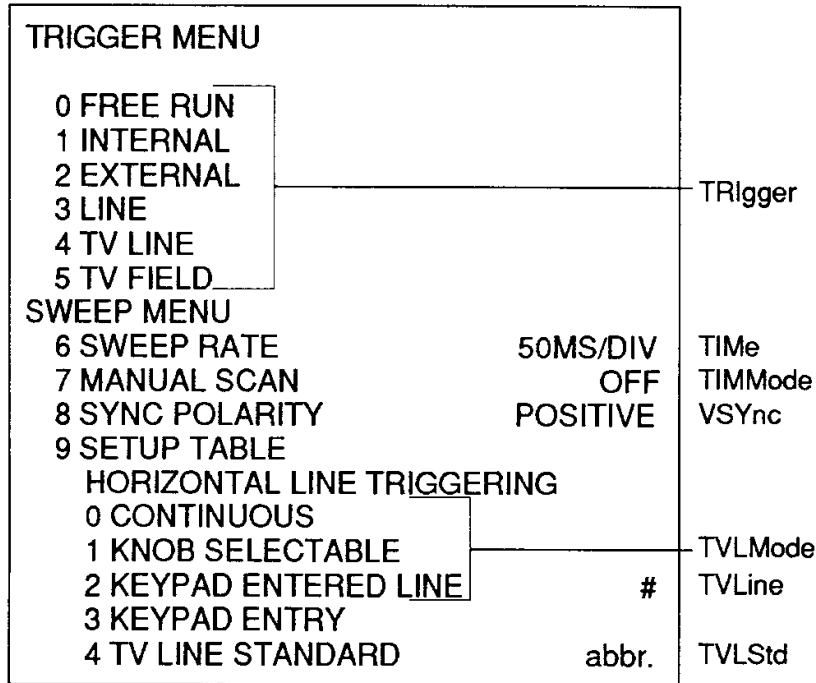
TRIGGER MENU

0 FREE RUN
1 INTERNAL
2 EXTERNAL
3 LINE
4 TV LINE
5 TV FIELD

TRIgger

SWEEP MENU
6 SWEEP RATE 50MS/DIV TIMe
7 MANUAL SCAN OFF TIMMode
8 SYNC POLARITY POSITIVE VSYnc
9 SETUP TABLE
HORIZONTAL LINE TRIGGERING
0 CONTINUOUS
1 KNOB SELECTABLE
2 KEYPAD ENTERED LINE

TVLMode

# TVLine
3 KEYPAD ENTRY
4 TV LINE STANDARD abbr. TVLStd